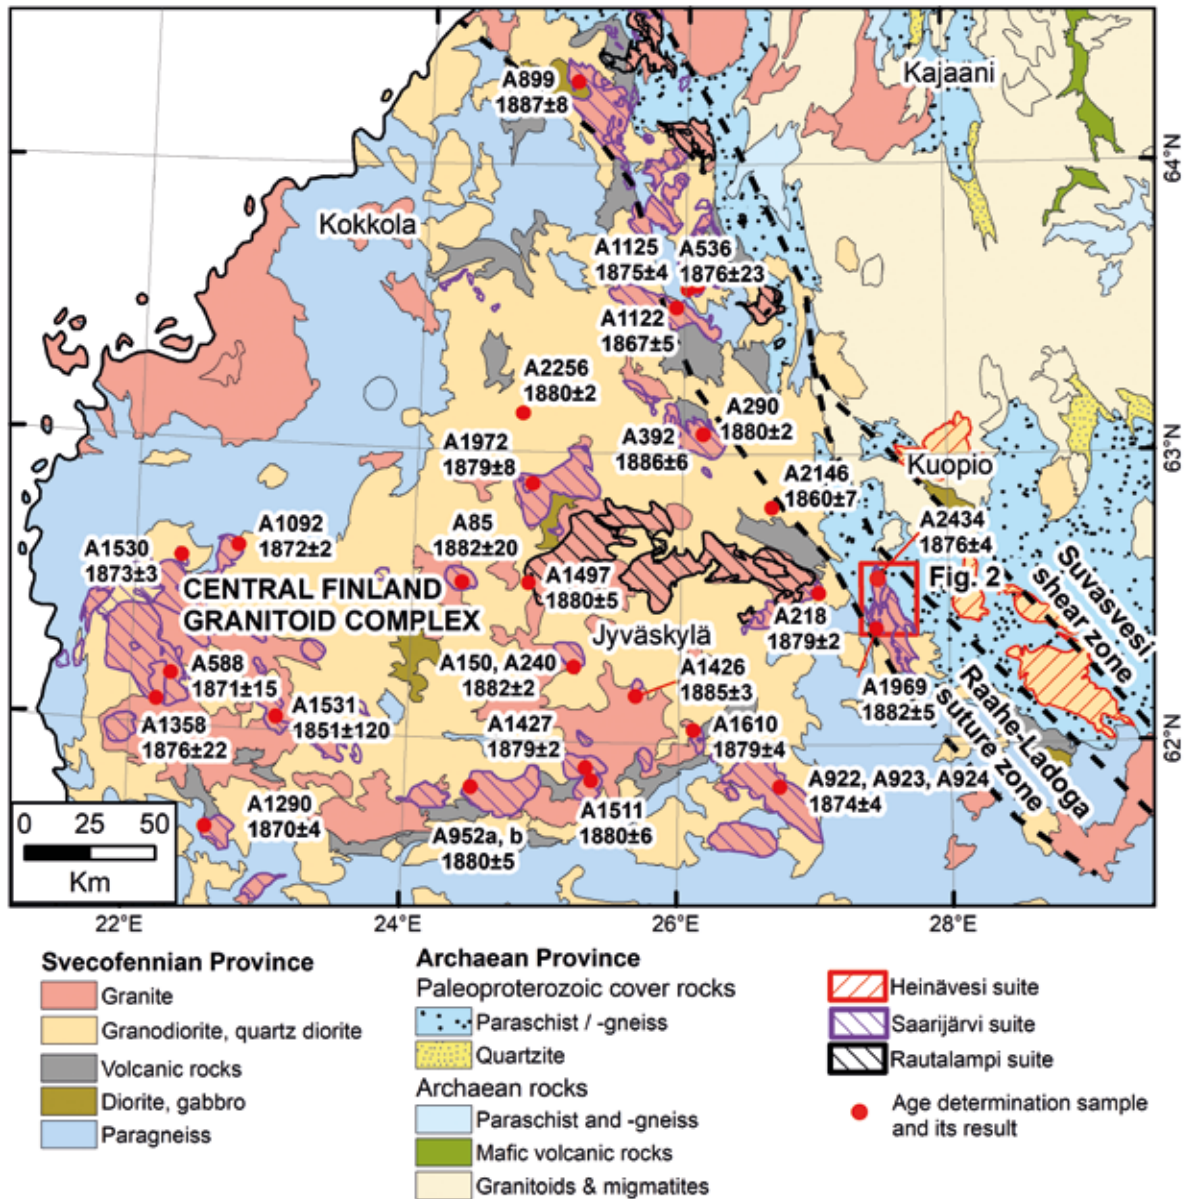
A899
1887±8

Kajaani

64°N

Kokkola

A1125
1875±4

A536
1876±23

A1122
1867±5

A2256
1880±2

A290
1880±2

A392
1886±6

A1972
1879±8

63°N

Kuopio

A2146
1860±7

A85
1882±20

A2434
1876±4

A1092
1872±2

A1530
1873±3

CENTRAL FINLAND
GRANITOID COMPLEX

A1497
1880±5

Fig. 2

Suvasvesi
shear zone

Jyväskylä

A218
1879±2

A588
1871±15

A150, A240
1882±2

A1426
1885±3

A1969
1882±5

Raahe-Ladoga
suture zone

A1531
1851±120

A1358
1876±22

A1427
1879±2

A1610
1879±4

62°N

A922, A923, A924
1874±4

A1290
1870±4

A1511
1880±6

A952a, b
1880±5

0 25 50
Km

22°E
24°E
26°E
28°E

Svecofennian Province
Granite
Granodiorite, quartz diorite
Volcanic rocks
Diorite, gabbro
Paragneiss

Archaean Province
Paleoproterozoic cover rocks
Paraschist / -gneiss
Quartzite
Archaean rocks
Paraschist and -gneiss
Mafic volcanic rocks
Granitoids & migmatites

Heinävesi suite
Saarijärvi suite
Rautalampi suite
Age determination sample and its result